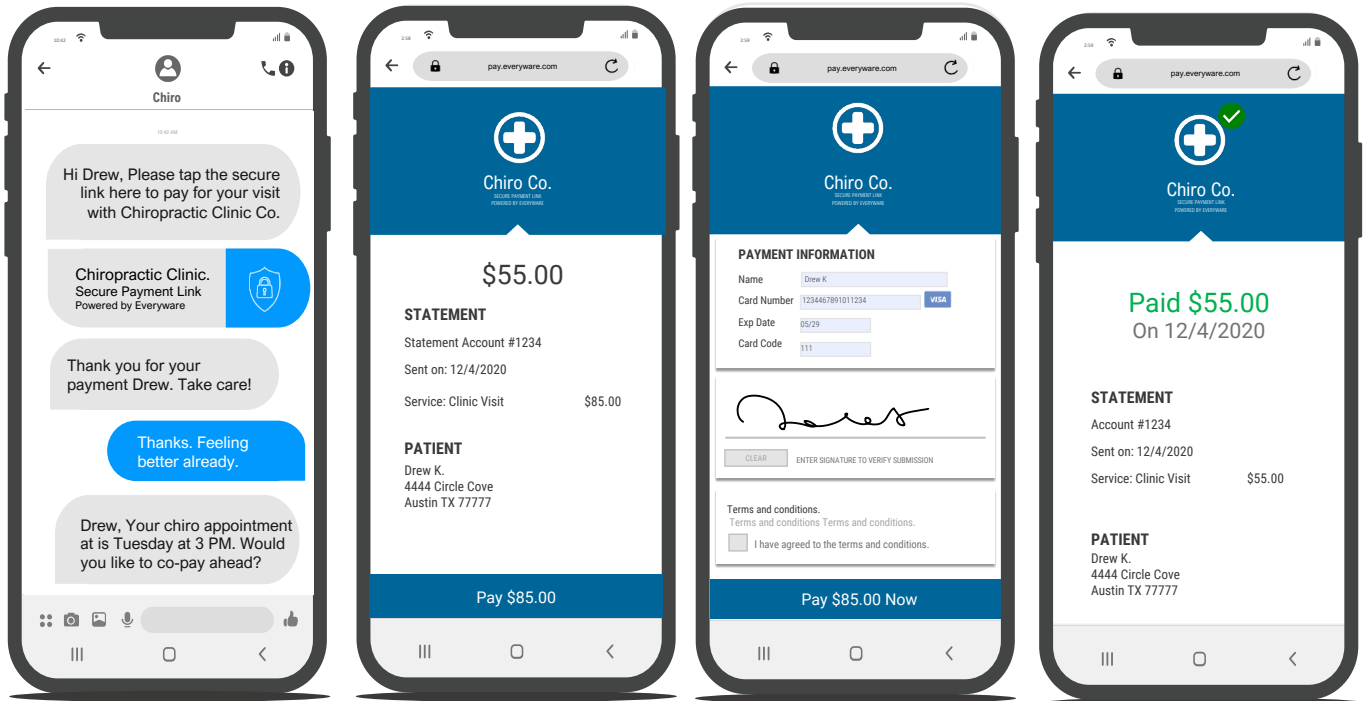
10:43

Chiro

10:42 AM

Hi Drew, Please tap the secure link here to pay for your visit with Chiropractic Clinic Co.

Chiropractic Clinic.
Secure Payment Link
Powered by Everyware

Thank you for your payment Drew. Take care!

Thanks. Feeling better already.

Drew, Your chiro appointment at is Tuesday at 3 PM. Would you like to co-pay ahead?

2:58

pay.everyware.com

Chiro Co.
SECURE PAYMENT LINK
POWERED BY EVERYWARE

$55.00

STATEMENT

Statement Account #1234

Sent on: 12/4/2020

Service: Clinic Visit $85.00

PATIENT
Drew K.
4444 Circle Cove
Austin TX 77777

Pay $85.00

2:58

pay.everyware.com

Chiro Co.
SECURE PAYMENT LINK
POWERED BY EVERYWARE

PAYMENT INFORMATION

Name Drew K

Card Number 1234467891011234 VISA

Exp Date 05/29

Card Code 111

CLEAR ENTER SIGNATURE TO VERIFY SUBMISSION

Terms and conditions.
Terms and conditions Terms and conditions.
I have agreed to the terms and conditions.

Pay $85.00 Now

2:58

pay.everyware.com

Chiro Co.
SECURE PAYMENT LINK
POWERED BY EVERYWARE

Paid $55.00
On 12/4/2020

STATEMENT

Account #1234

Sent on: 12/4/2020

Service: Clinic Visit $55.00

PATIENT
Drew K.
4444 Circle Cove
Austin TX 77777